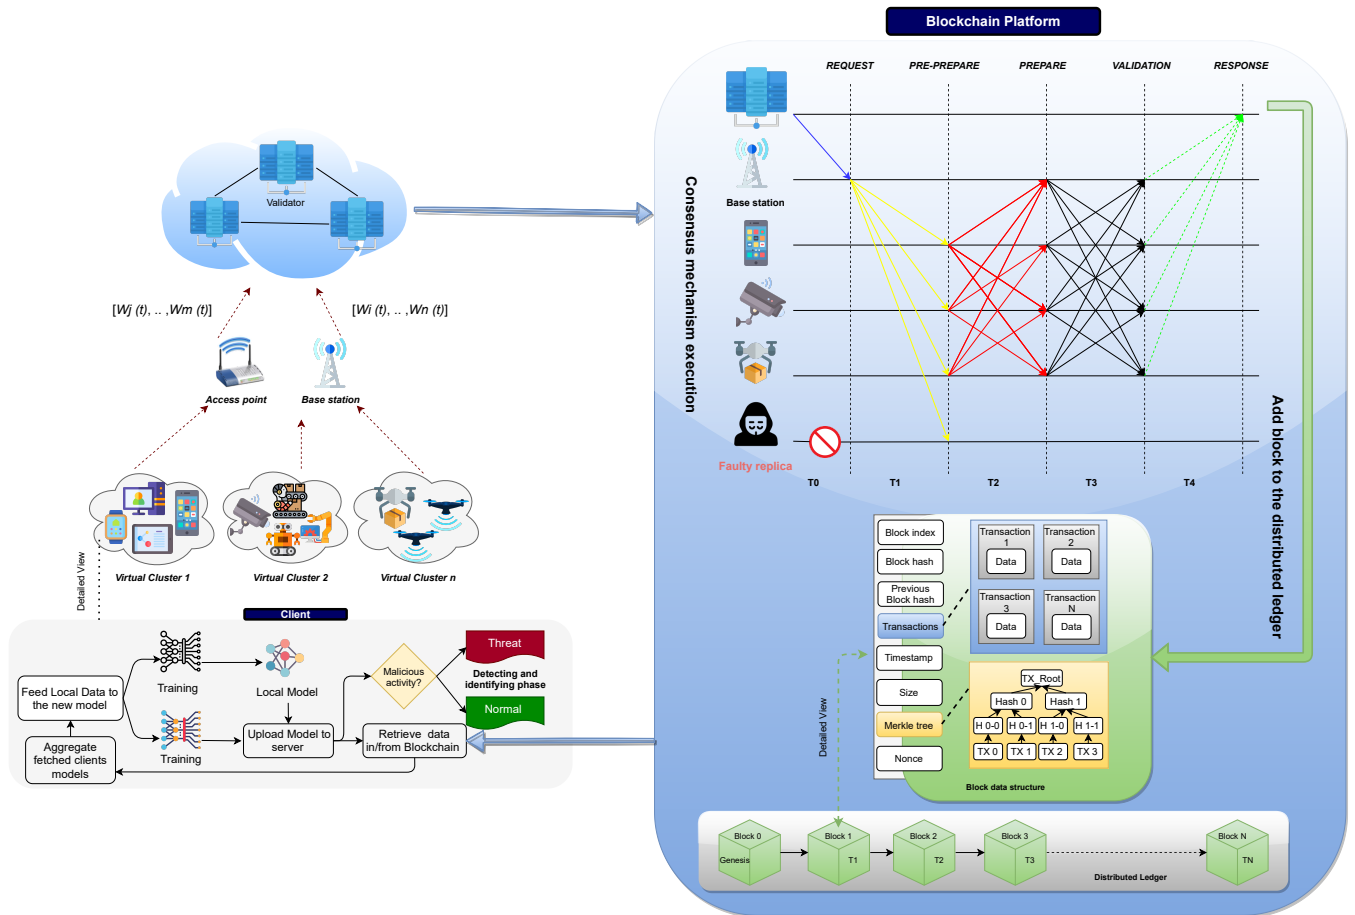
Blockchain Platform

Validator

[Wj (t), .. ,Wm (t)]

[Wi (t), .. ,Wn (t)]

Access point

Base station

Virtual Cluster 1

Virtual Cluster 2

Virtual Cluster n

Detailed View

Client

Feed Local Data to the new model

Training

Training

Local Model

Upload Model to server

Malicious activity?

Threat

Detecting and identifying phase

Normal

Retrieve data in/from Blockchain

Aggregate fetched clients models

Consensus mechanism execution

REQUEST

PRE-PREPARE

PREPARE

VALIDATION

RESPONSE

Base station

Faulty replica

T0

T1

T2

T3

T4

Add block to the distributed ledger

Block index

Block hash

Previous Block hash

Transactions

Timestamp

Size

Merkle tree

Nonce

Transaction 1

Data

Transaction 2

Data

Transaction 3

Data

Transaction N

Data

TX_Root

Hash 0

Hash 1

H 0-0

H 0-1

H 1-0

H 1-1

TX 0

TX 1

TX 2

TX 3

Block data structure

Detailed View

Block 0

Genesis

Block 1

T1

Block 2

T2

Block 3

T3

Distributed Ledger

Block N

TN